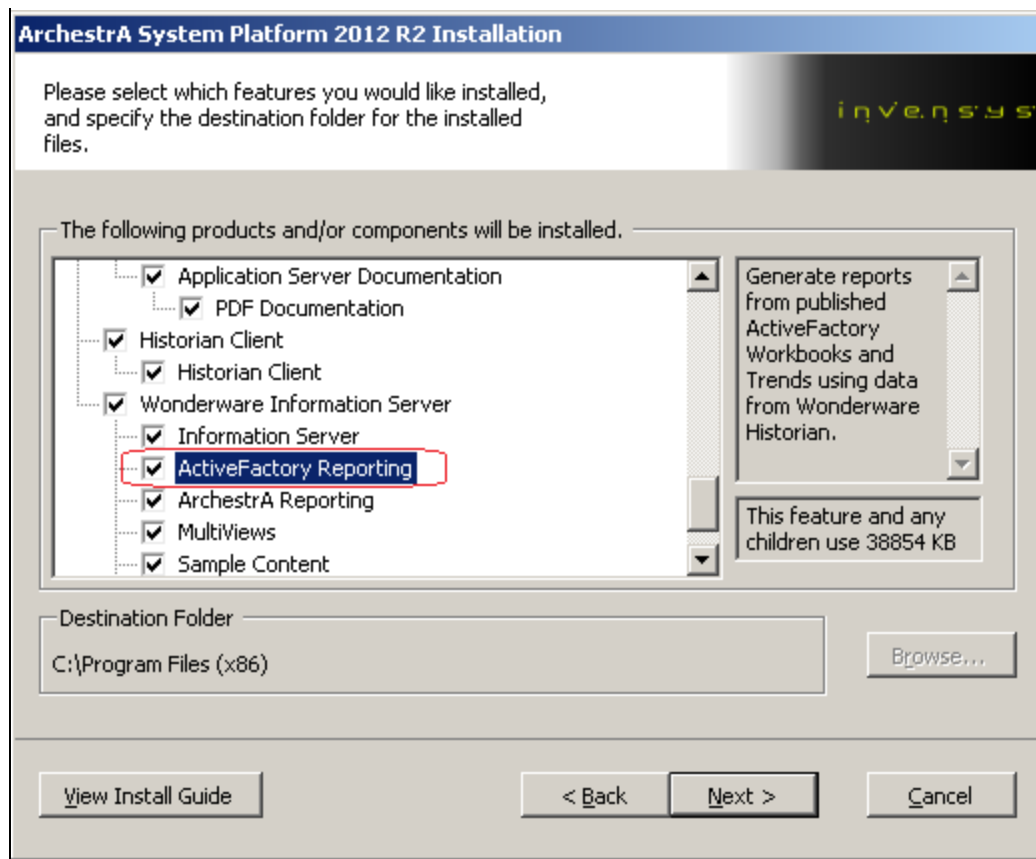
ArchestrA System Platform 2012 R2 Installation

Please select which features you would like installed, and specify the destination folder for the installed files.

invensys

The following products and/or components will be installed.

Application Server Documentation
PDF Documentation
Historian Client
Historian Client
Wonderware Information Server
Information Server
ActiveFactory Reporting
ArchestrA Reporting
MultiViews
Sample Content

Generate reports from published ActiveFactory Workbooks and Trends using data from Wonderware Historian.

This feature and any children use 38854 KB

Destination Folder

C:\Program Files (x86)

Browse...

View Install Guide

< Back

Next >

Cancel